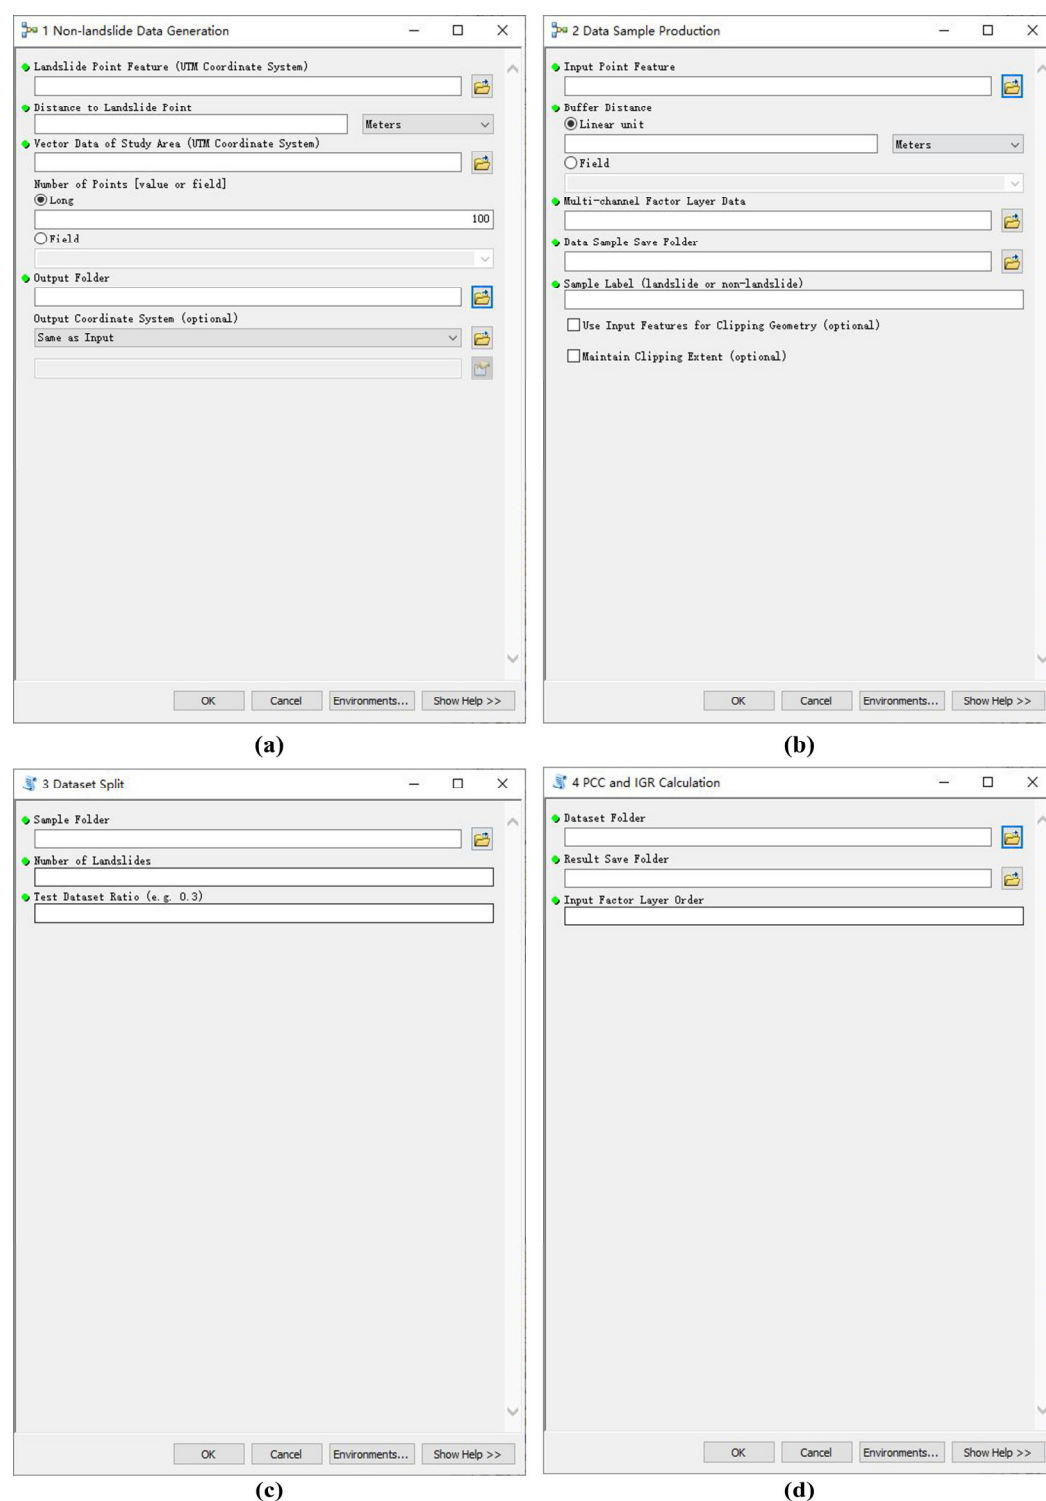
1 Non-landslide Data Generation

Landslide Point Feature (UTM Coordinate System)

Distance to Landslide Point

Meters

Vector Data of Study Area (UTM Coordinate System)

Number of Points [value or field]

Long

100

Field

Output Folder

Output Coordinate System (optional)

Same as Input

OK Cancel Environments... Show Help >>

(a)

2 Data Sample Production

Input Point Feature

Buffer Distance

Linear unit

Meters

Field

Multi-channel Factor Layer Data

Data Sample Save Folder

Sample Label (landslide or non-landslide)

Use Input Features for Clipping Geometry (optional)

Maintain Clipping Extent (optional)

OK Cancel Environments... Show Help >>

(b)

3 Dataset Split

Sample Folder

Number of Landslides

Test Dataset Ratio (e.g. 0.3)

OK Cancel Environments... Show Help >>

(c)

4 PCC and IGR Calculation

Dataset Folder

Result Save Folder

Input Factor Layer Order

OK Cancel Environments... Show Help >>

(d)